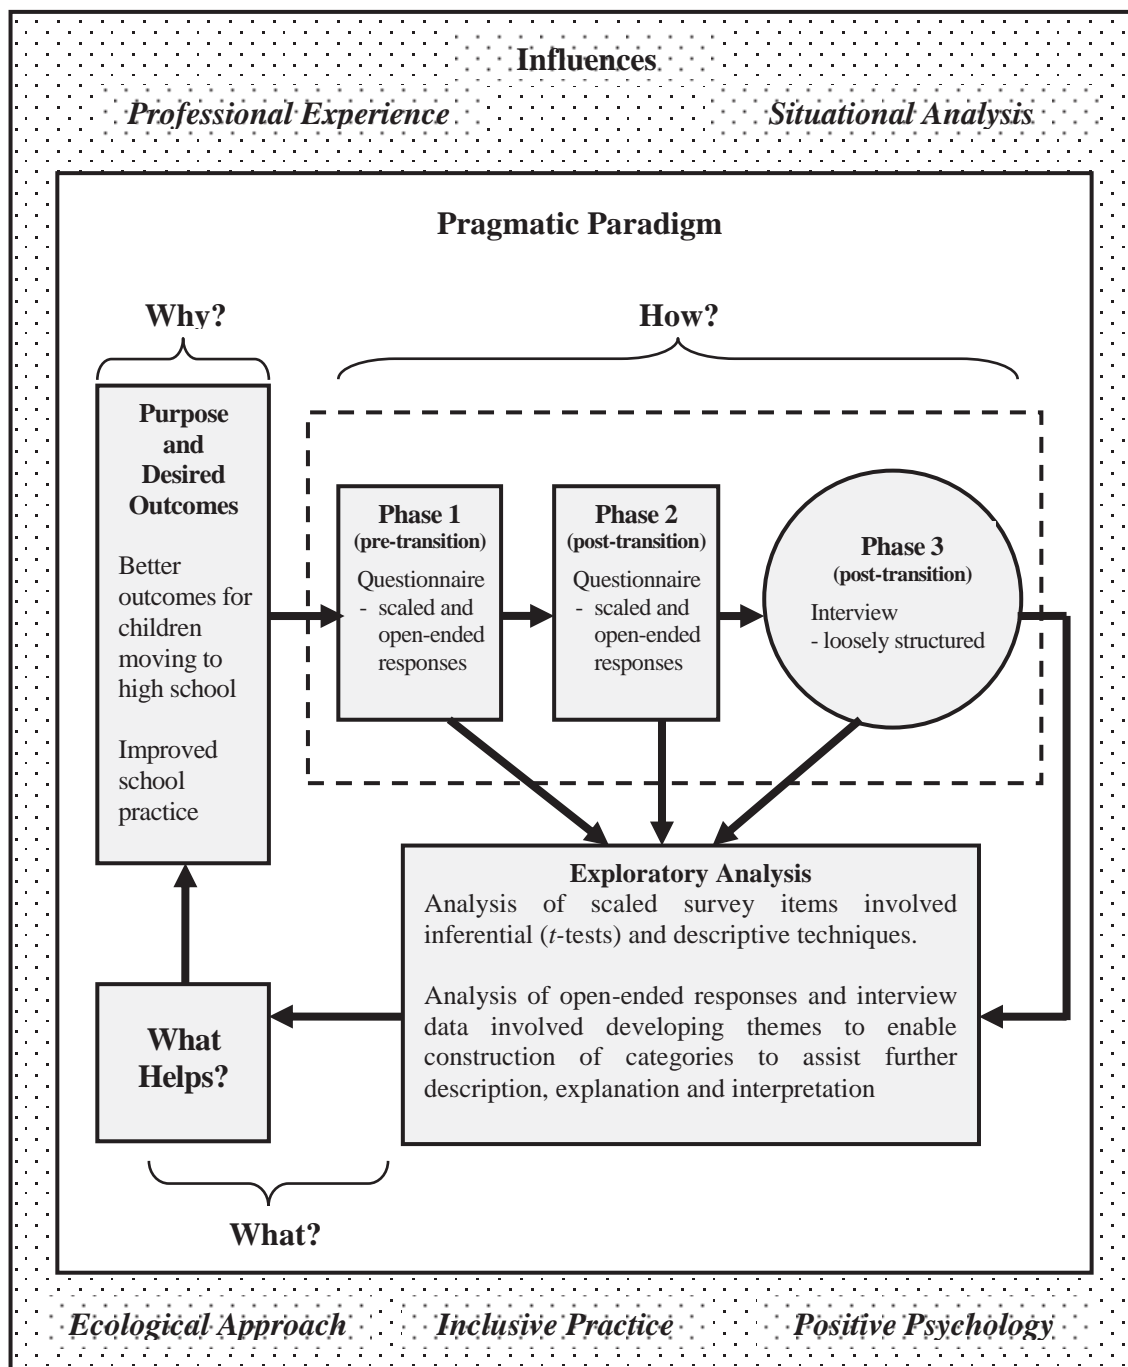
Influences

Professional Experience

Situational Analysis

Pragmatic Paradigm

Why?

How?

Purpose and Desired Outcomes

Better outcomes for children moving to high school

Improved school practice

Phase 1
(pre-transition)
Questionnaire
- scaled and open-ended responses

Phase 2
(post-transition)
Questionnaire
- scaled and open-ended responses

Phase 3
(post-transition)
Interview
- loosely structured

Exploratory Analysis
Analysis of scaled survey items involved inferential ($t$-tests) and descriptive techniques.

Analysis of open-ended responses and interview data involved developing themes to enable construction of categories to assist further description, explanation and interpretation

What Helps?

What?

Ecological Approach

Inclusive Practice

Positive Psychology